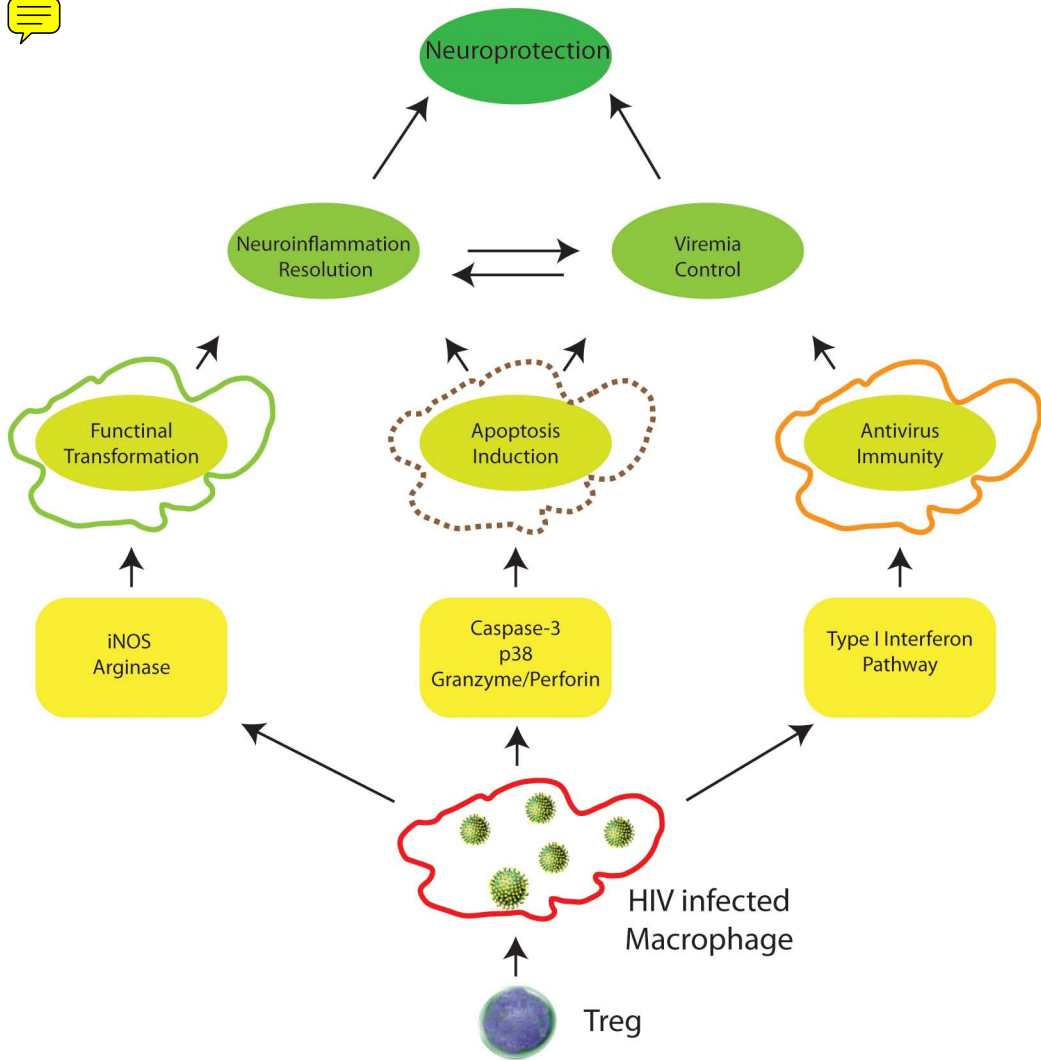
Neuroprotection

Neuroinflammation Resolution

Viremia Control

Functinal Transformation

Apoptosis Induction

Antivirus Immunity

iNOS
Arginase

Caspase-3
p38
Granzyme/Perforin

Type I Interferon Pathway

HIV infected Macrophage

Treg